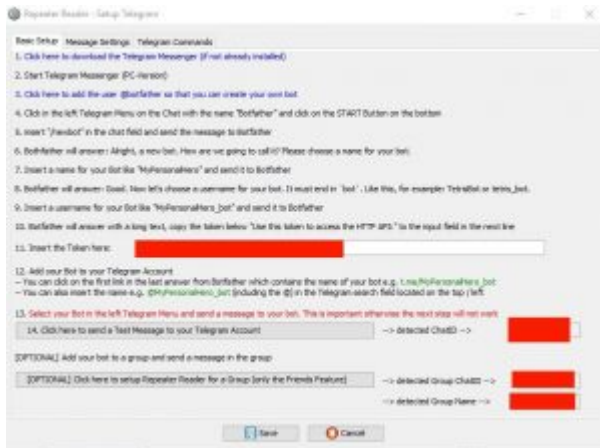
Repeater Reader - Setup Telegram

Basic Setup | Message Settings | Telegram Commands

1. Click here to download the Telegram Messenger (if not already installed)

2. Start Telegram Messenger (PC-Version)

3. Click here to add the user @botfather so that you can create your own bot

4. Click in the left Telegram Menu on the Chat with the name "Botfather" and click on the START Button on the bottom

5. Insert "/newbot" in the chat field and send the message to Botfather

6. BotFather will answer: Alright, a new bot. How are we going to call it? Please choose a name for your bot.

7. Insert a name for your Bot like "MyPersonalHero" and send it to Botfather

8. Botfather will answer: Good. Now let's choose a username for your bot. It must end in `bot`. Like this, for example: TetrisBot or tetris_bot.

9. Insert a username for your Bot like "MyPersonalHero_bot" and send it to Botfather

10. Botfather will answer with a long text, copy the token below "Use this token to access the HTTP API:" to the input field in the next line

11. Insert the Token here:

12. Add your Bot to your Telegram Account
-- You can click on the first link in the last answer from Botfather which contains the name of your bot e.g. t.me/MyPersonalHero_bot
-- You can also insert the name e.g. @MyPersonalHero_bot (including the @) in the Telegram search field located on the top / left

13. Select your Bot in the left Telegram Menu and send a message to your bot. This is important otherwise the next step will not work

14. Click here to send a Test Message to your Telegram Account --> detected ChatID -->

[OPTIONAL] Add your bot to a group and send a message in the group

[OPTIONAL] Click here to setup Repeater Reader for a Group (only the Friends Feature) --> detected Group ChatID -->

--> detected Group Name -->

Save | Cancel